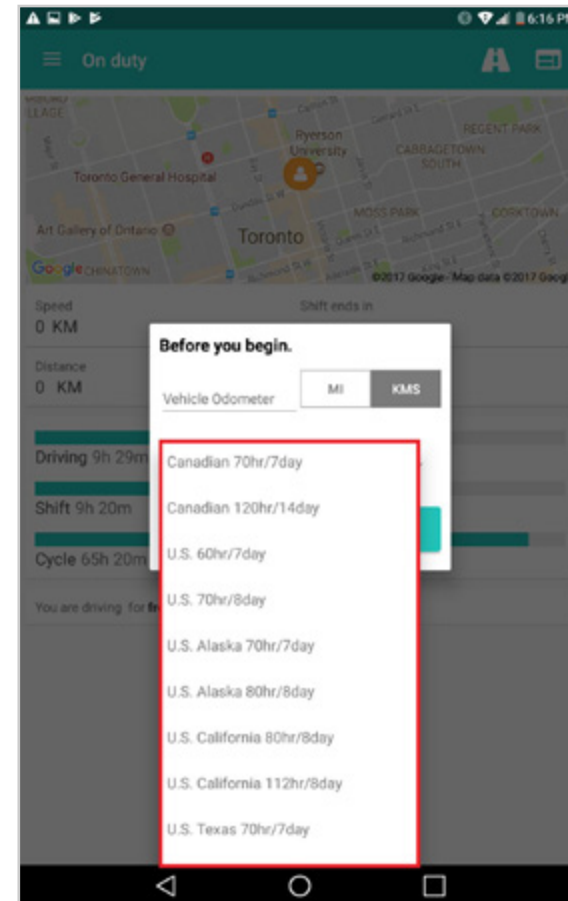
6:16 P

On duty

Ryerson University

REGENT PARK

CARRAGETOWN SOUTH

Toronto General Hospital

MOSS PARK

CORKTOWN

Art Gallery of Ontario

Toronto

Google CHINATOWN

©2017 Google · Map data ©2017 Googl

Speed
0 KM

Shift ends in

Distance
0 KM

Driving 9h 29m

Shift 9h 20m

Cycle 65h 20m

You are driving for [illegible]

Before you begin.

Vehicle Odometer

MI

KMS

Canadian 70hr/7day

Canadian 120hr/14day

U.S. 60hr/7day

U.S. 70hr/8day

U.S. Alaska 70hr/7day

U.S. Alaska 80hr/8day

U.S. California 80hr/8day

U.S. California 112hr/8day

U.S. Texas 70hr/7day